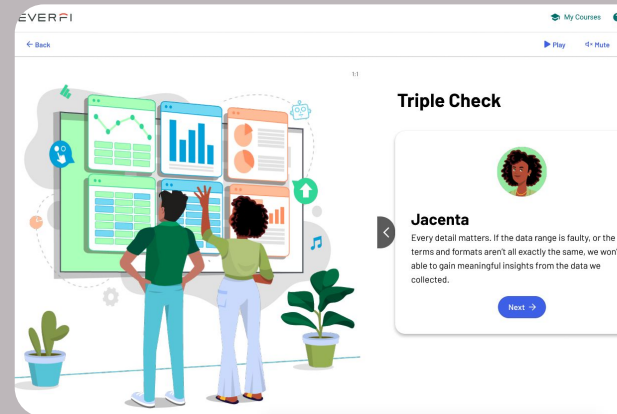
EVERFI

My Courses

← Back

Play

Mute

1.1

Triple Check

Jacenta

Every detail matters. If the data range is faulty, or the terms and formats aren't all exactly the same, we won' able to gain meaningful insights from the data we collected.

Next →